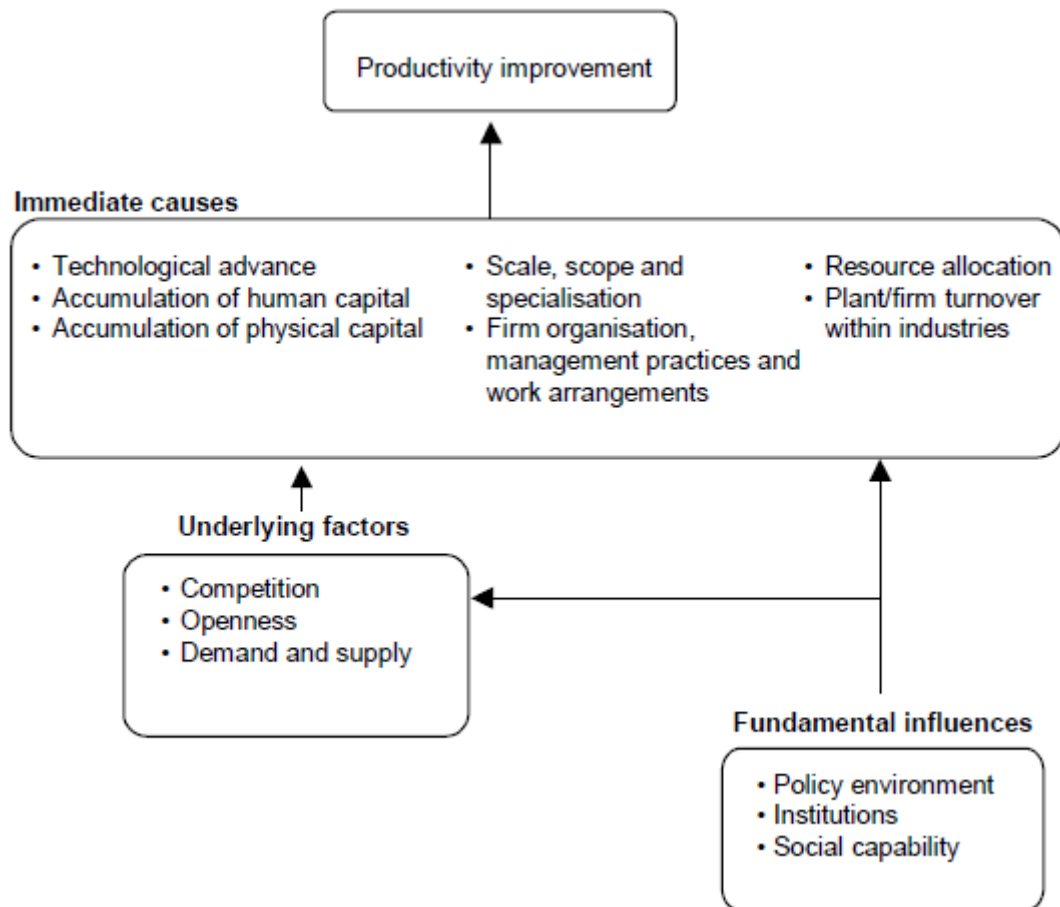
Productivity improvement

Immediate causes

• Technological advance
• Accumulation of human capital
• Accumulation of physical capital

• Scale, scope and specialisation
• Firm organisation, management practices and work arrangements

• Resource allocation
• Plant/firm turnover within industries

Underlying factors

• Competition
• Openness
• Demand and supply

Fundamental influences

• Policy environment
• Institutions
• Social capability